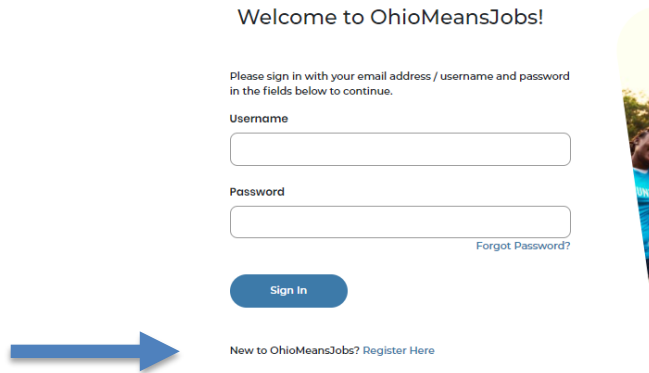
Welcome to OhioMeansJobs!

Please sign in with your email address / username and password in the fields below to continue.

Username

Password

Forgot Password?

Sign In

New to OhioMeansJobs? Register Here